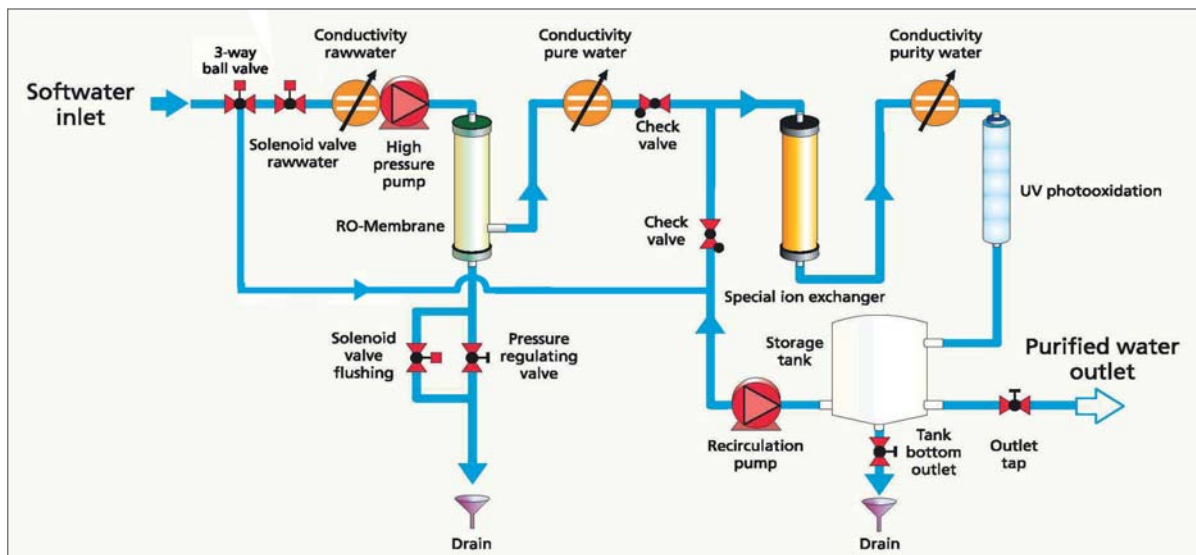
Softwater inlet

3-way ball valve

Conductivity rawwater

Solenoid valve rawwater

High pressure pump

RO-Membrane

Conductivity pure water

Check valve

Check valve

Special ion exchanger

Conductivity purity water

UV photooxidation

Solenoid valve flushing

Pressure regulating valve

Drain

Storage tank

Recirculation pump

Tank bottom outlet

Drain

Outlet tap

Purified water outlet